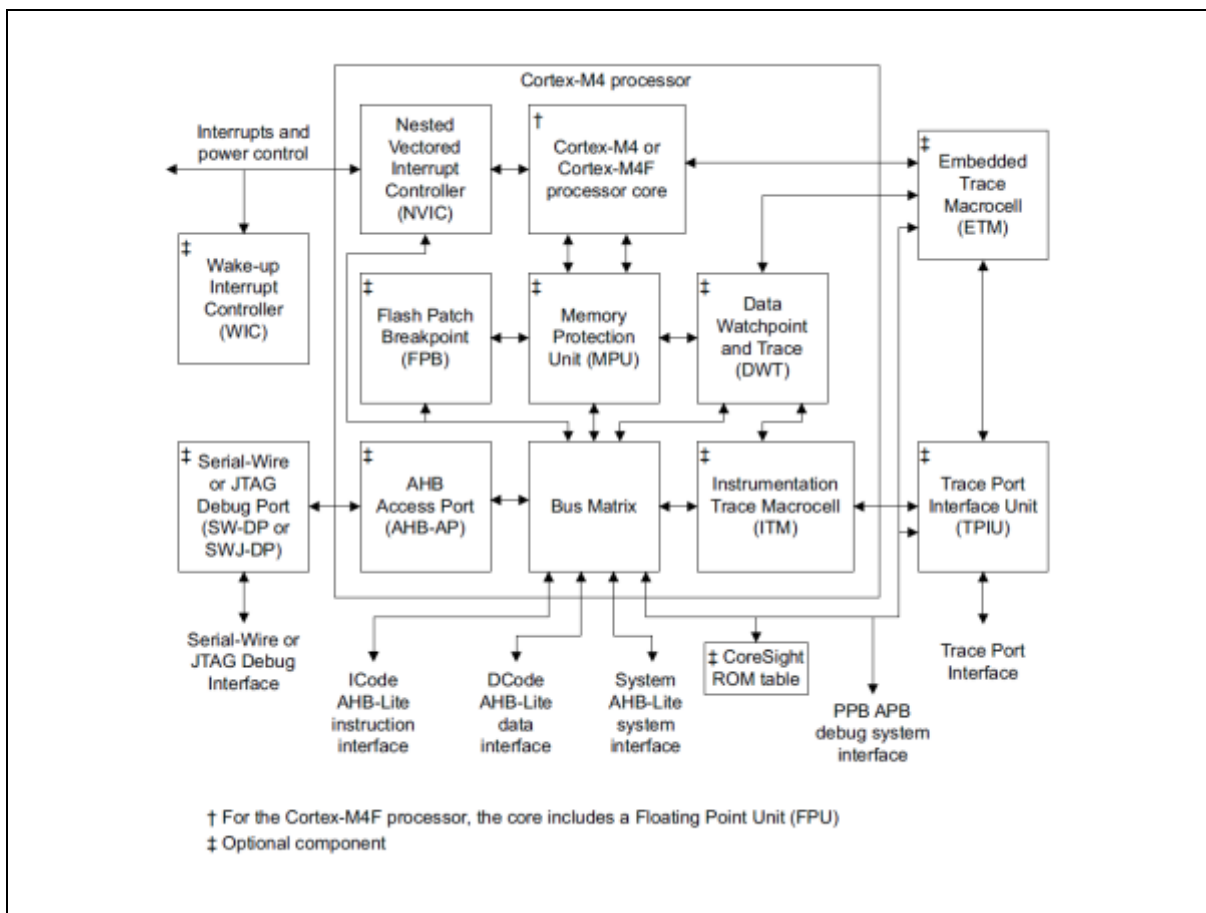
Cortex-M4 processor

Interrupts and power control

Nested Vectored Interrupt Controller (NVIC)

†
Cortex-M4 or Cortex-M4F processor core

‡
Embedded Trace Macrocell (ETM)

‡
Wake-up Interrupt Controller (WIC)

‡
Flash Patch Breakpoint (FPB)

‡
Memory Protection Unit (MPU)

‡
Data Watchpoint and Trace (DWT)

‡
Serial-Wire or JTAG Debug Port (SW-DP or SWJ-DP)

‡
AHB Access Port (AHB-AP)

Bus Matrix

‡
Instrumentation Trace Macrocell (ITM)

‡
Trace Port Interface Unit (TPIU)

Serial-Wire or JTAG Debug Interface

ICode AHB-Lite instruction interface

DCode AHB-Lite data interface

System AHB-Lite system interface

‡ CoreSight ROM table

PPB APB debug system interface

Trace Port Interface

† For the Cortex-M4F processor, the core includes a Floating Point Unit (FPU)
‡ Optional component